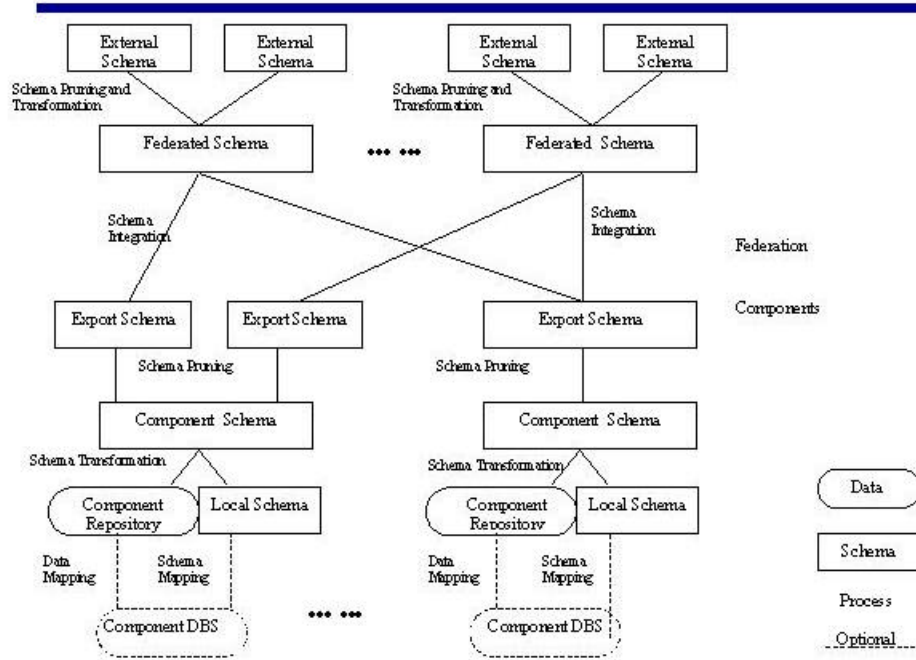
External Schema

External Schema

External Schema

External Schema

Schema Pruning and Transformation

Schema Pruning and Transformation

Federated Schema

••• •••

Federated Schema

Schema Integration

Schema Integration

Federation

Components

Export Schema

Export Schema

Export Schema

Schema Pruning

Schema Pruning

Component Schema

Component Schema

Schema Transformation

Schema Transformation

Component Repository

Local Schema

Component Repository

Local Schema

Data Mapping

Schema Mapping

Data Mapping

Schema Mapping

Component DBS

••• •••

Component DBS

Data

Schema

Process

Optional